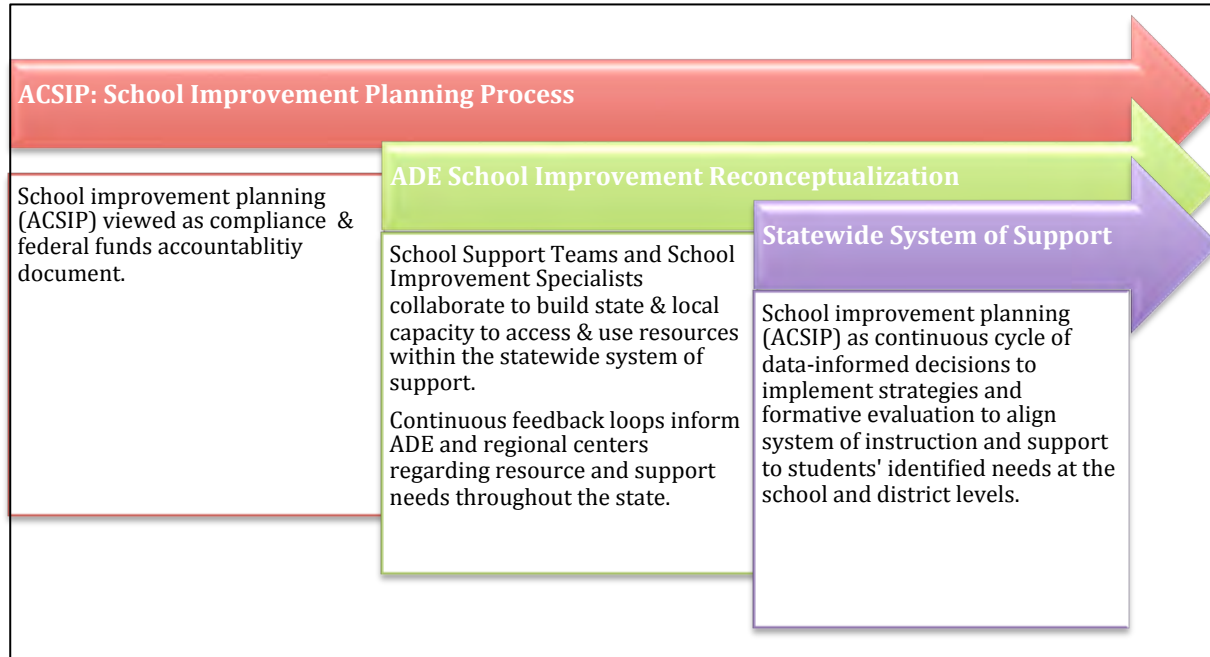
ACSIP: School Improvement Planning Process

School improvement planning (ACSIP) viewed as compliance & federal funds accountablitiy document.

ADE School Improvement Reconceptualization

School Support Teams and School Improvement Specialists collaborate to build state & local capacity to access & use resources within the statewide system of support.

Continuous feedback loops inform ADE and regional centers regarding resource and support needs throughout the state.

Statewide System of Support

School improvement planning (ACSIP) as continuous cycle of data-informed decisions to implement strategies and formative evaluation to align system of instruction and support to students' identified needs at the school and district levels.